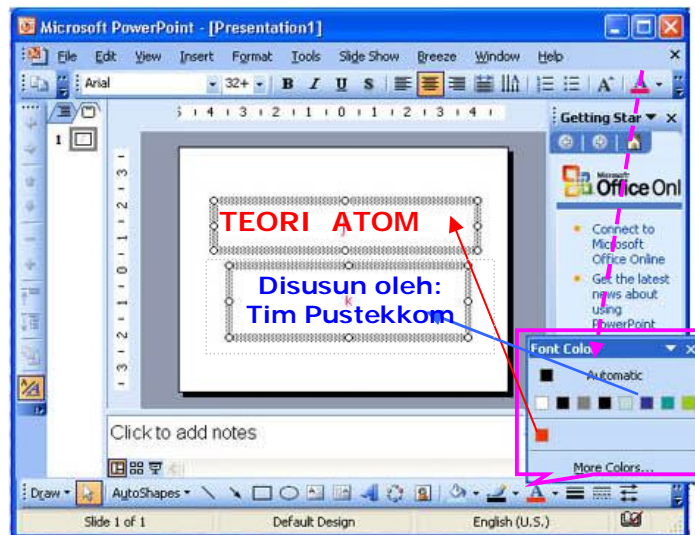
Microsoft PowerPoint - [Presentation1]

File Edit View Insert Format Tools Slide Show Breeze Window Help

Arial 32+ B I U S A

Getting Star

Office Onl

Connect to Microsoft Office Online

Get the latest news about using PowerPoint

1

TEORI ATOM

Disusun oleh:
Tim Pustekkom

Font Color

Automatic

More Colors...

Click to add notes

Draw AutoShapes

Slide 1 of 1 Default Design English (U.S.)